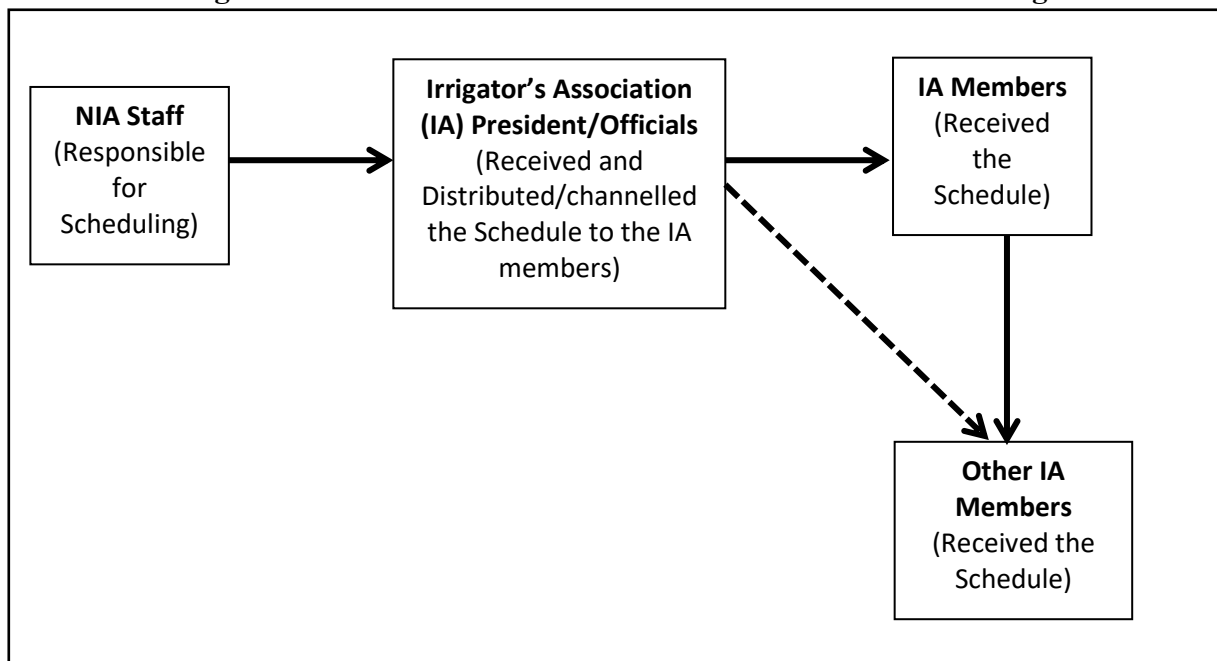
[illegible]

**NIA Staff** (Responsible for Scheduling)

**Irrigator's Association (IA) President/Officials** (Received and Distributed/channelled the Schedule to the IA members)

**IA Members** (Received the Schedule)

**Other IA Members** (Received the Schedule)